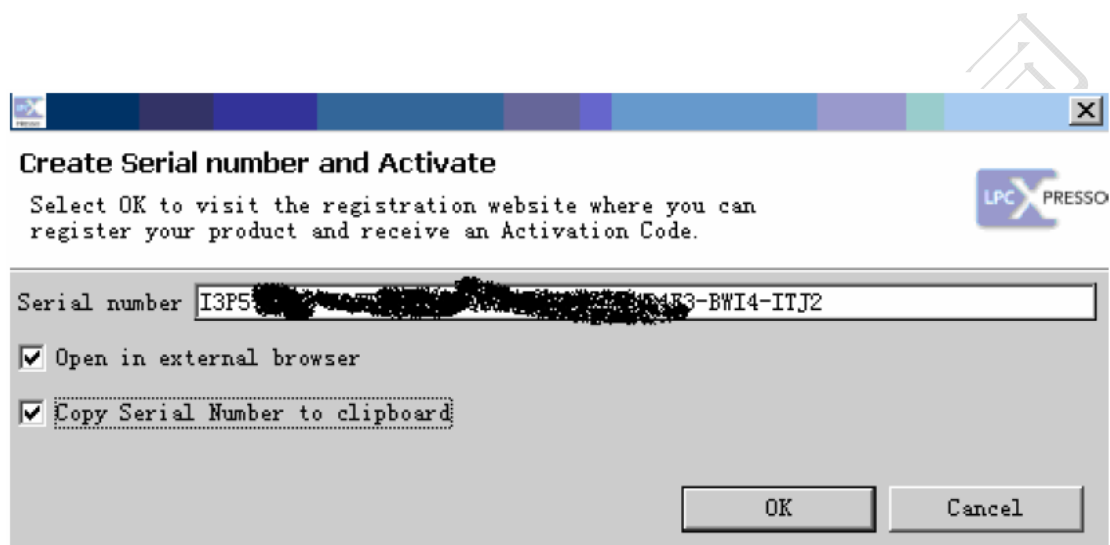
Create Serial number and Activate

Select OK to visit the registration website where you can register your product and receive an Activation Code.

LPC XPRESSO

Serial number I3P5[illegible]3-BWI4-ITJ2

Open in external browser

Copy Serial Number to clipboard

OK

Cancel